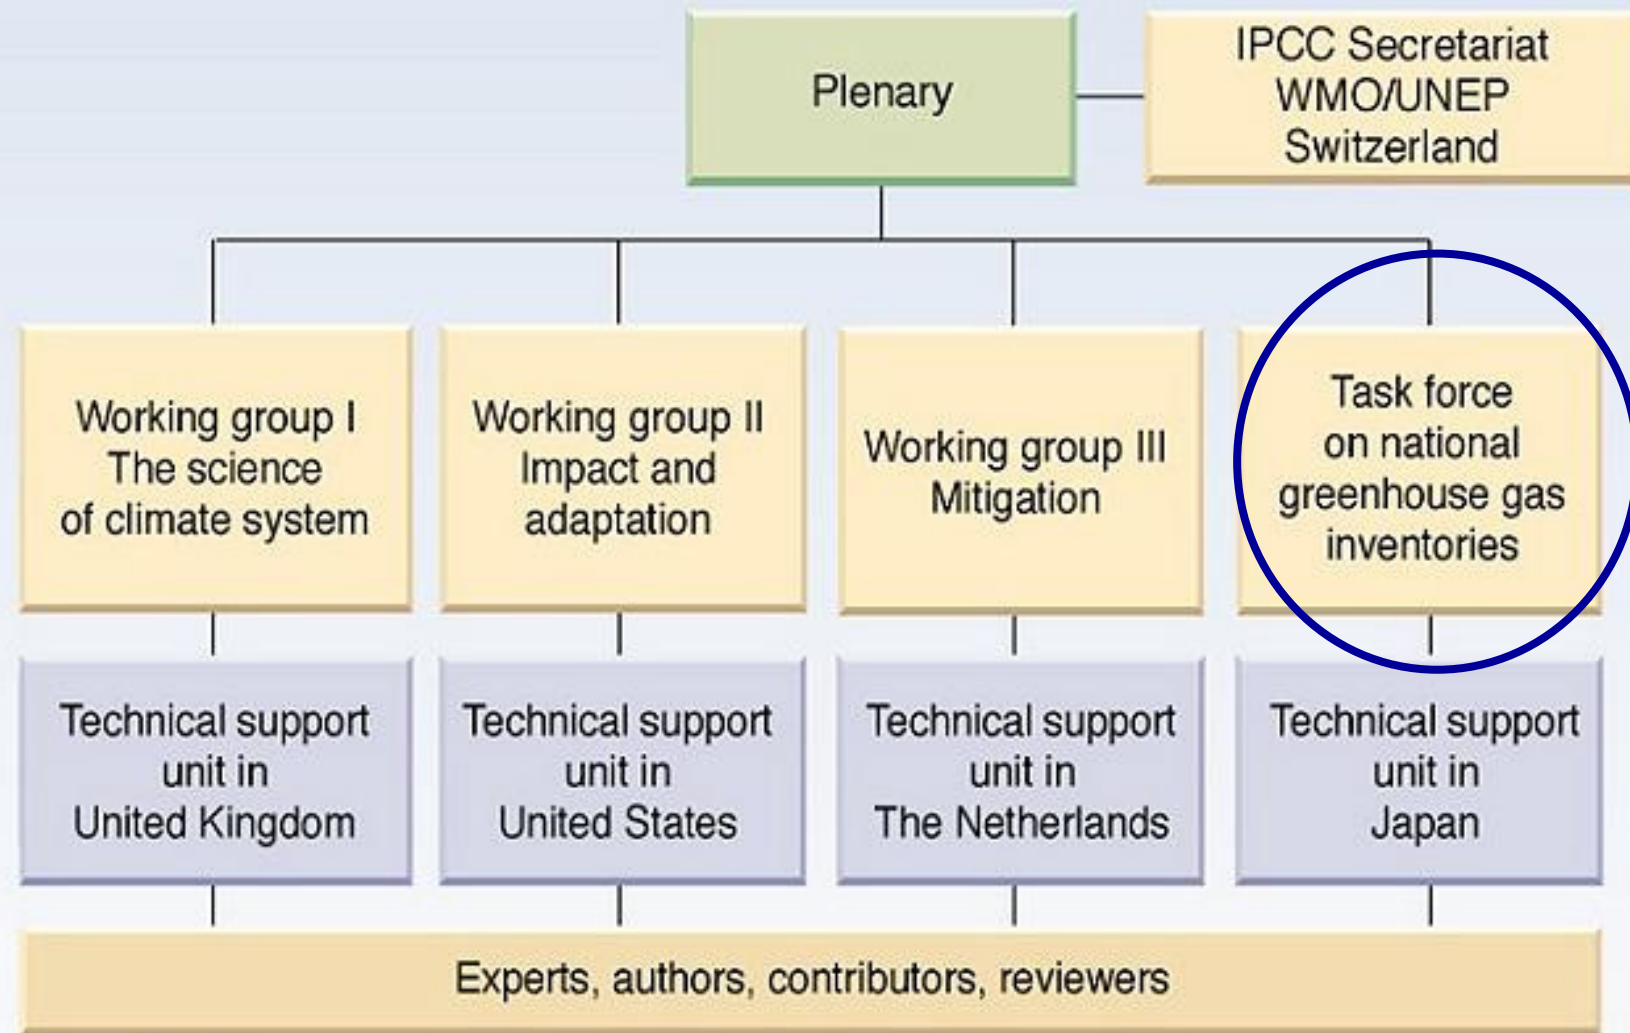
Plenary

IPCC Secretariat
WMO/UNEP
Switzerland

Working group I
The science
of climate system

Working group II
Impact and
adaptation

Working group III
Mitigation

Task force
on national
greenhouse gas
inventories

Technical support
unit in
United Kingdom

Technical support
unit in
United States

Technical support
unit in
The Netherlands

Technical support
unit in
Japan

Experts, authors, contributors, reviewers